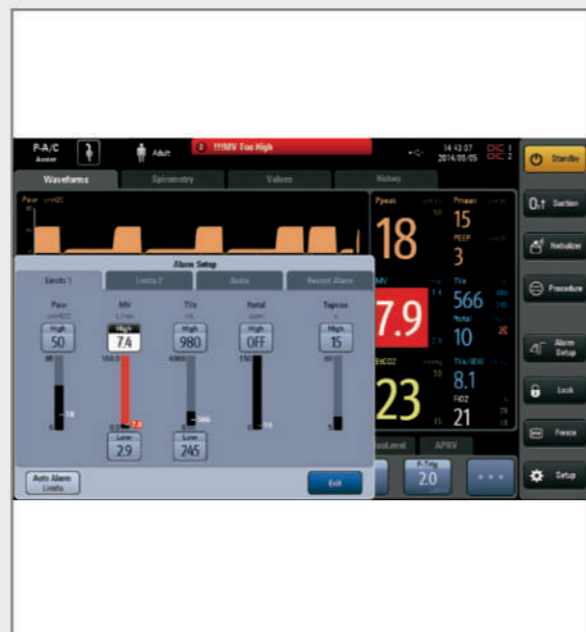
P-A/C
Assist

Adult

!!!MV Too High

14:43:07
2014/05/05

Standby

Waveforms
Spirometry
Values
History

Paw

Suction

Ppeak
18
Pmean
15
PEEP
3

Nebulizer

Procedure

MV
7.9
TVe
566
ftotal
10

Alarm Setup

EtCO2
23
TVe/IBW
8.1
FiO2
21

Lock

Freeze

Setup

Alarm Setup
Limits 1
Limits 2
Audio
Recent Alarm

Paw
High
50

MV
High
7.4
7.9
Low
2.9

TVe
High
980
566
Low
245

ftotal
High
OFF
10

Tapnea
High
15

Auto Alarm Limits

Exit

APRV

2.0